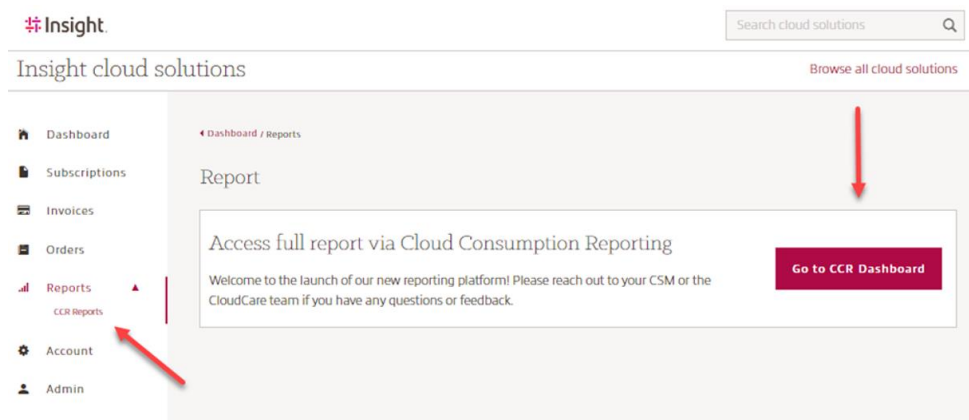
Insight.

Search cloud solutions

Insight cloud solutions

Browse all cloud solutions

Dashboard

Subscriptions

Invoices

Orders

Reports

CCR Reports

Account

Admin

Dashboard / Reports

Report

Access full report via Cloud Consumption Reporting

Welcome to the launch of our new reporting platform! Please reach out to your CSM or the CloudCare team if you have any questions or feedback.

Go to CCR Dashboard